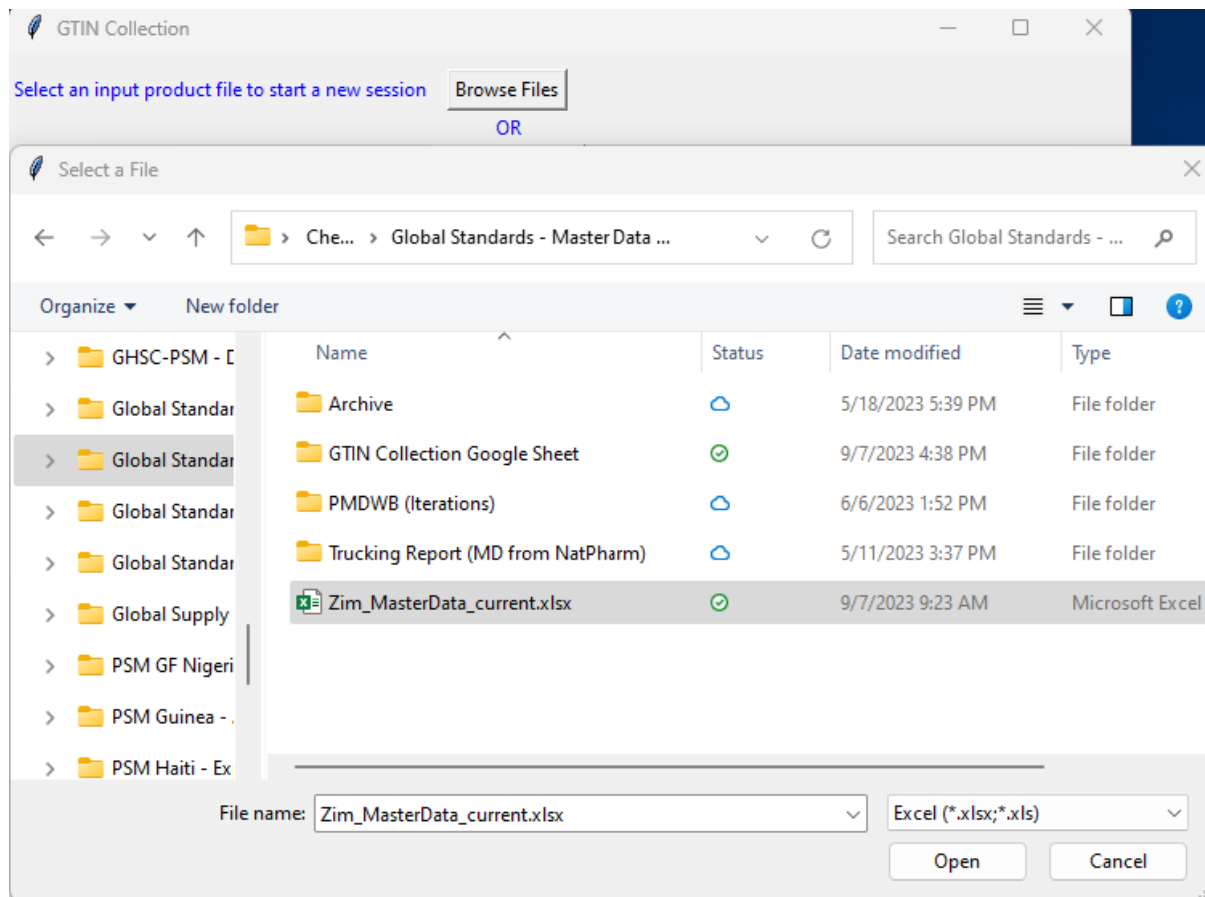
GTIN Collection

Select an input product file to start a new session Browse Files

OR

Select a File

Che... › Global Standards - Master Data ...

Search Global Standards - ...

Organize ▾ New folder

GHSC-PSM - D
Global Standar
Global Standar
Global Standar
Global Standar
Global Supply
PSM GF Nigeri
PSM Guinea - .
PSM Haiti - Ex

| Name | Status | Date modified | Type |
|---|---|---|---|
| Archive | | 5/18/2023 5:39 PM | File folder |
| GTIN Collection Google Sheet | | 9/7/2023 4:38 PM | File folder |
| PMDWB (Iterations) | | 6/6/2023 1:52 PM | File folder |
| Trucking Report (MD from NatPharm) | | 5/11/2023 3:37 PM | File folder |
| Zim_MasterData_current.xlsx | | 9/7/2023 9:23 AM | Microsoft Excel |

File name: Zim_MasterData_current.xlsx

Excel (*.xlsx;*.xls)

Open

Cancel